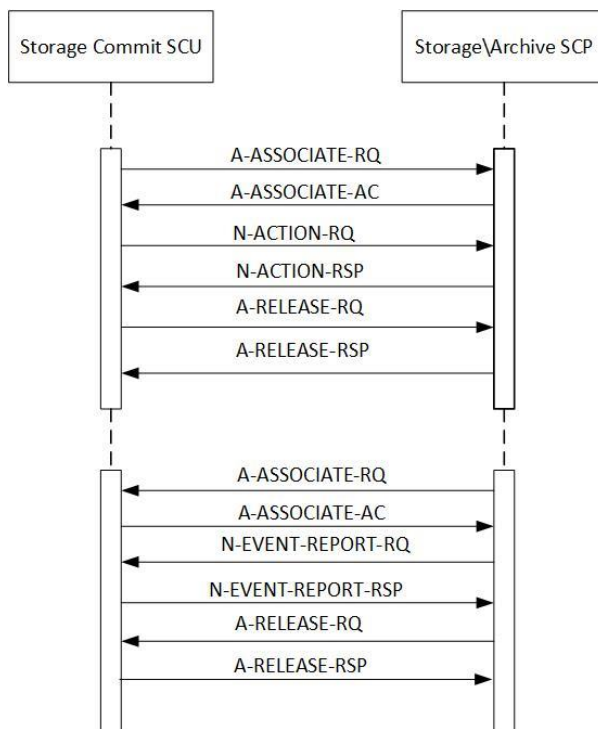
Storage Commit SCU

Storage\Archive SCP

A-ASSOCIATE-RQ

A-ASSOCIATE-AC

N-ACTION-RQ

N-ACTION-RSP

A-RELEASE-RQ

A-RELEASE-RSP

A-ASSOCIATE-RQ

A-ASSOCIATE-AC

N-EVENT-REPORT-RQ

N-EVENT-REPORT-RSP

A-RELEASE-RQ

A-RELEASE-RSP